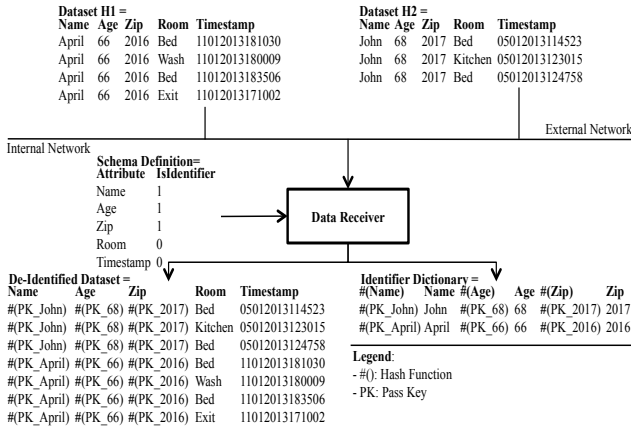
Dataset H1 =

| Name | Age | Zip | Room | Timestamp |
|---|---|---|---|---|
| April | 66 | 2016 | Bed | 11012013181030 |
| April | 66 | 2016 | Wash | 11012013180009 |
| April | 66 | 2016 | Bed | 11012013183506 |
| April | 66 | 2016 | Exit | 11012013171002 |

Dataset H2 =

| Name | Age | Zip | Room | Timestamp |
|---|---|---|---|---|
| John | 68 | 2017 | Bed | 05012013114523 |
| John | 68 | 2017 | Kitchen | 05012013123015 |
| John | 68 | 2017 | Bed | 05012013124758 |

External Network

Internal Network

Schema Definition=

| Attribute | IsIdentifier |
|---|---|
| Name | 1 |
| Age | 1 |
| Zip | 1 |
| Room | 0 |
| Timestamp | 0 |

Data Receiver

De-Identified Dataset =

| Name | Age | Zip | Room | Timestamp |
|---|---|---|---|---|
| #(PK_John) | #(PK_68) | #(PK_2017) | Bed | 05012013114523 |
| #(PK_John) | #(PK_68) | #(PK_2017) | Kitchen | 05012013123015 |
| #(PK_John) | #(PK_68) | #(PK_2017) | Bed | 05012013124758 |
| #(PK_April) | #(PK_66) | #(PK_2016) | Bed | 11012013181030 |
| #(PK_April) | #(PK_66) | #(PK_2016) | Wash | 11012013180009 |
| #(PK_April) | #(PK_66) | #(PK_2016) | Bed | 11012013183506 |
| #(PK_April) | #(PK_66) | #(PK_2016) | Exit | 11012013171002 |

Identifier Dictionary =

| #(Name) | Name | #(Age) | Age | #(Zip) | Zip |
|---|---|---|---|---|---|
| #(PK_John) | John | #(PK_68) | 68 | #(PK_2017) | 2017 |
| #(PK_April) | April | #(PK_66) | 66 | #(PK_2016) | 2016 |

Legend:
- #(): Hash Function
- PK: Pass Key